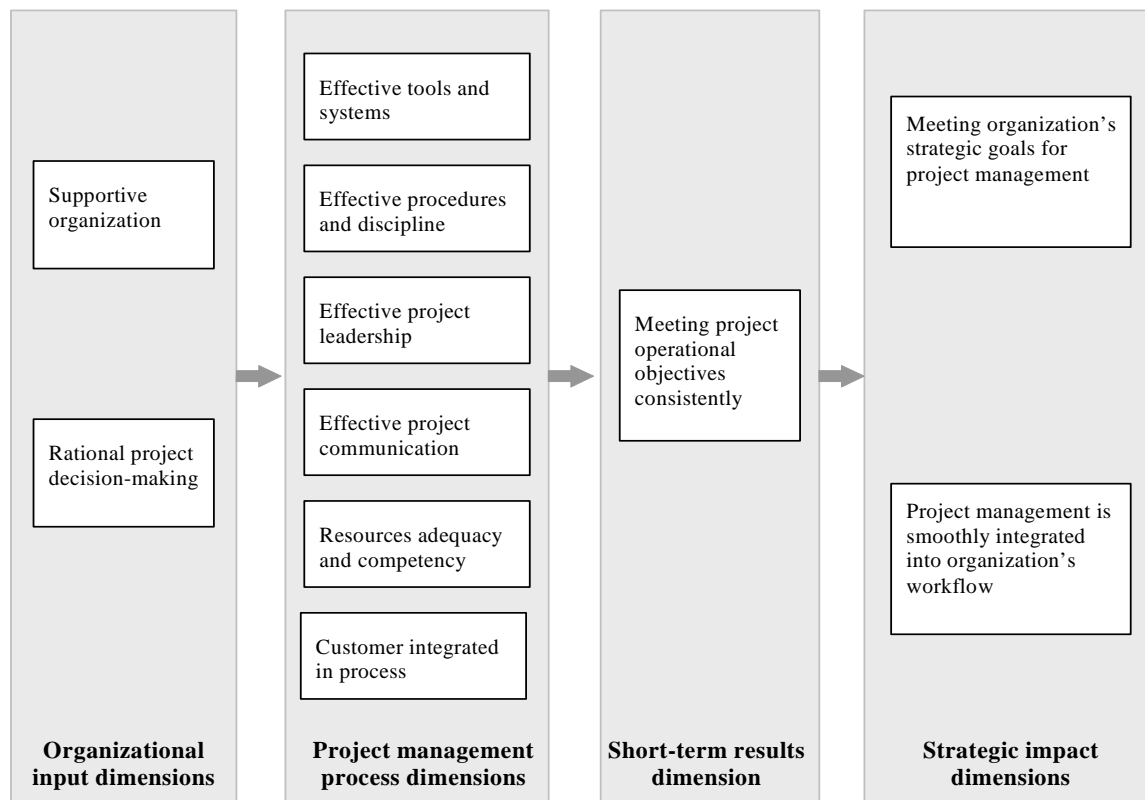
Supportive organization

Rational project decision-making

Organizational input dimensions

Effective tools and systems

Effective procedures and discipline

Effective project leadership

Effective project communication

Resources adequacy and competency

Customer integrated in process

Project management process dimensions

Meeting project operational objectives consistently

Short-term results dimension

Meeting organization's strategic goals for project management

Project management is smoothly integrated into organization's workflow

Strategic impact dimensions